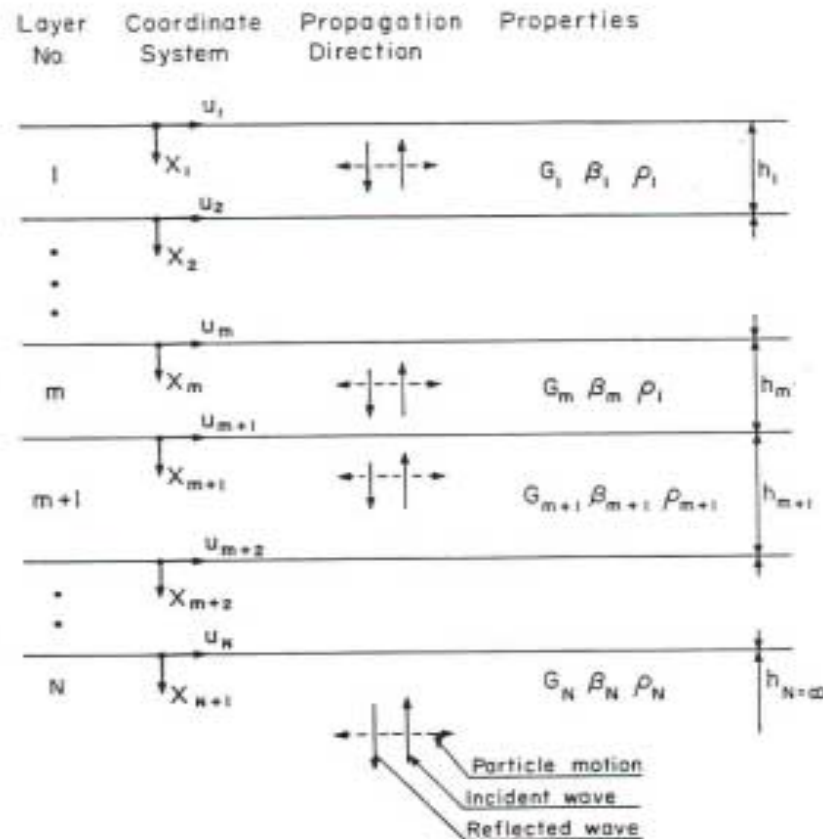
Layer No.
Coordinate System
Propagation Direction
Properties

$u_1$
$X_1$
1
$G_1$ $\beta_1$ $\rho_1$
$h_1$

$u_2$
$X_2$
•
•
•

$u_m$
m
$X_m$
$G_m$ $\beta_m$ $\rho_1$
$h_m$

$u_{m+1}$
m+1
$X_{m+1}$
$G_{m+1}$ $\beta_{m+1}$ $\rho_{m+1}$
$h_{m+1}$

$u_{m+2}$
$X_{m+2}$
•
•

$u_N$
N
$X_{N+1}$
$G_N$ $\beta_N$ $\rho_N$
$h_{N=\infty}$

Particle motion
Incident wave
Reflected wave